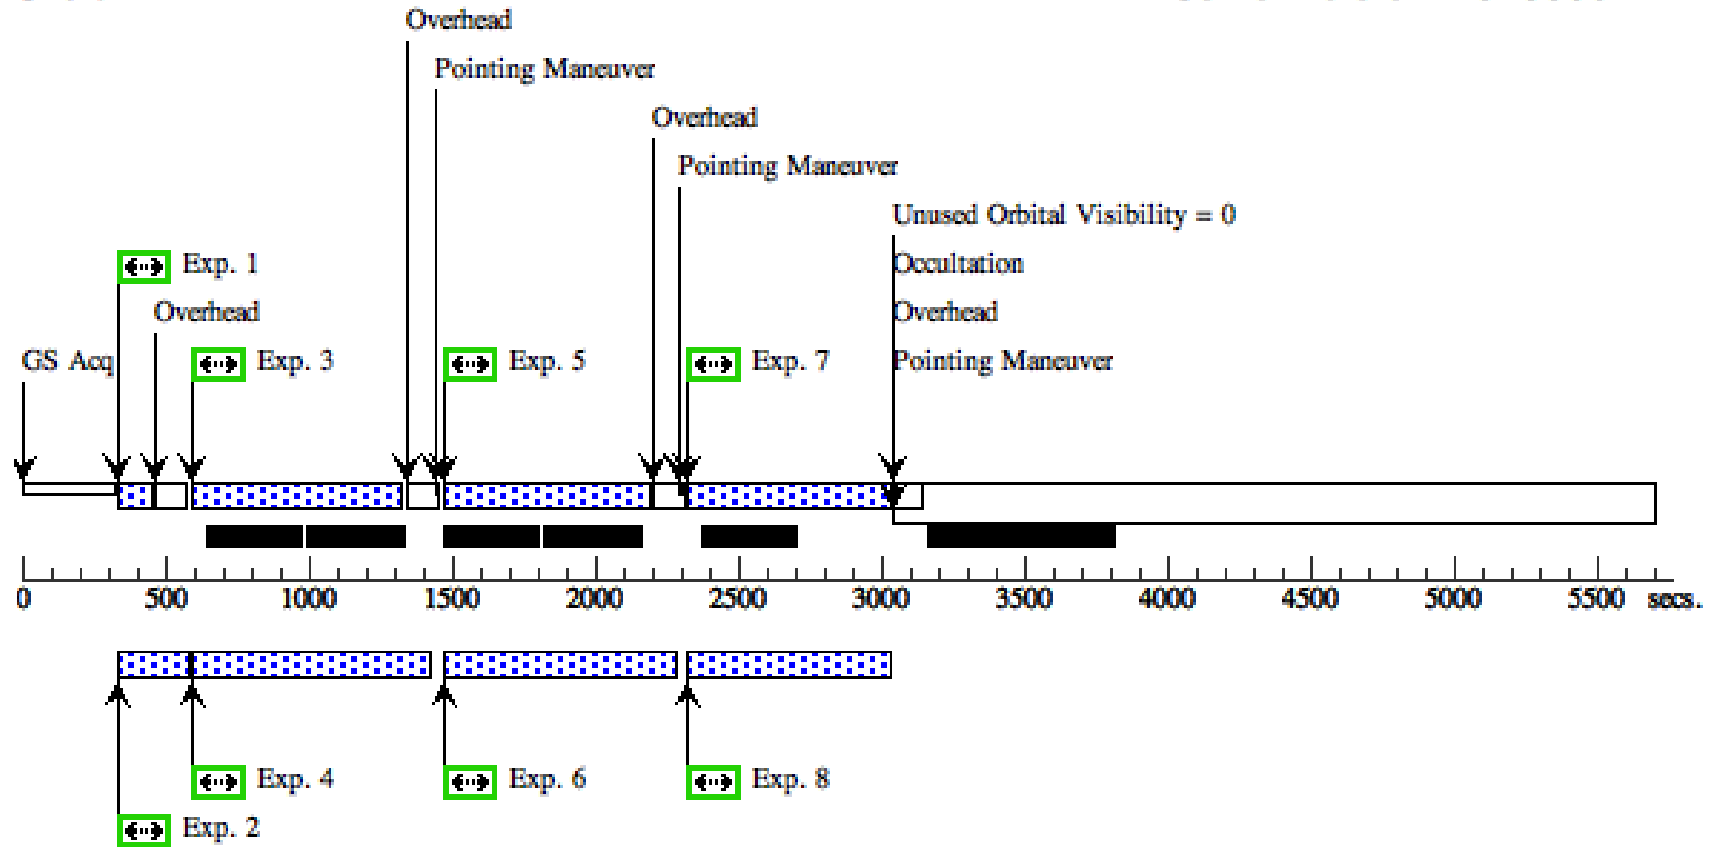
Overhead

Pointing Maneuver

Overhead

Pointing Maneuver

Unused Orbital Visibility = 0

Occultation

Overhead

Pointing Maneuver

Exp. 1

Overhead

GS Acq

Exp. 3

Exp. 5

Exp. 7

0 500 1000 1500 2000 2500 3000 3500 4000 4500 5000 5500 secs.

Exp. 4

Exp. 6

Exp. 8

Exp. 2